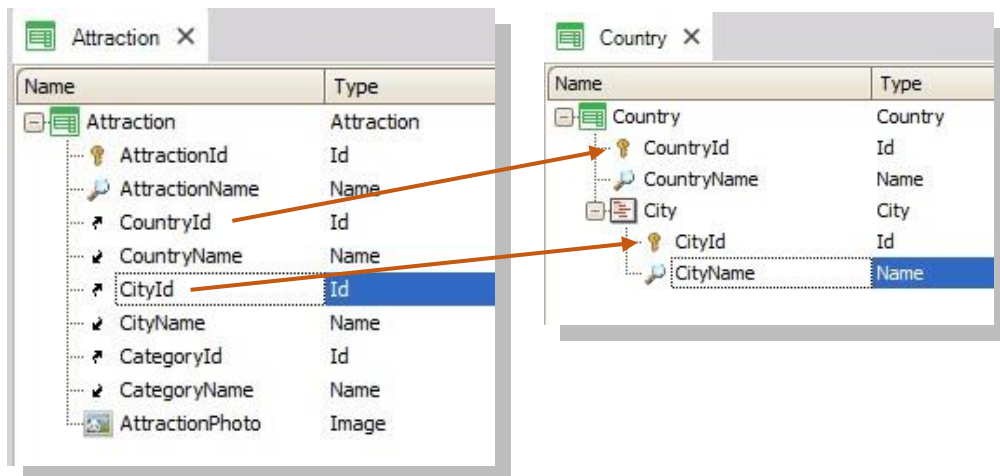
Attraction ✕

| Name | Type |
|---|---|
| Attraction | Attraction |
| AttractionId | Id |
| AttractionName | Name |
| CountryId | Id |
| CountryName | Name |
| CityId | Id |
| CityName | Name |
| CategoryId | Id |
| CategoryName | Name |
| AttractionPhoto | Image |

Country ✕

| Name | Type |
|---|---|
| Country | Country |
| CountryId | Id |
| CountryName | Name |
| City | City |
| CityId | Id |
| CityName | Name |